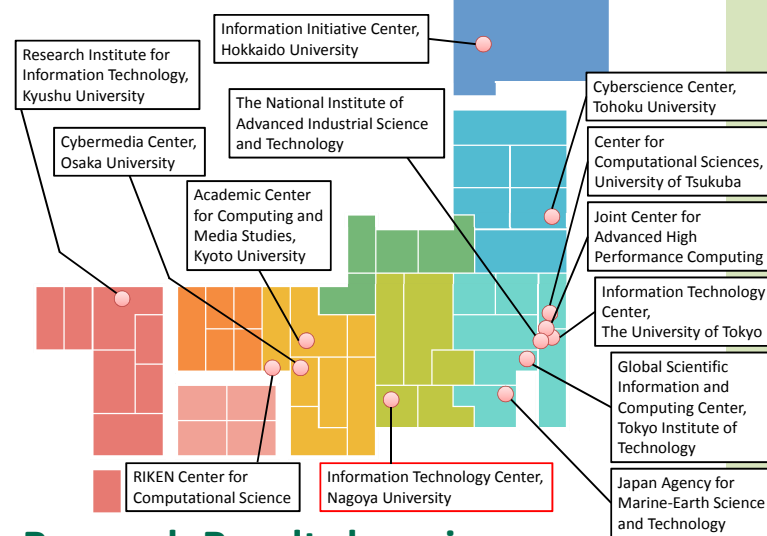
Information Initiative Center, Hokkaido University

Research Institute for Information Technology, Kyushu University

The National Institute of Advanced Industrial Science and Technology

Cyberscience Center, Tohoku University

Cybermedia Center, Osaka University

Center for Computational Sciences, University of Tsukuba

Academic Center for Computing and Media Studies, Kyoto University

Joint Center for Advanced High Performance Computing

Information Technology Center, The University of Tokyo

Global Scientific Information and Computing Center, Tokyo Institute of Technology

RIKEN Center for Computational Science

Information Technology Center, Nagoya University

Japan Agency for Marine-Earth Science and Technology

Research Results by using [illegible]